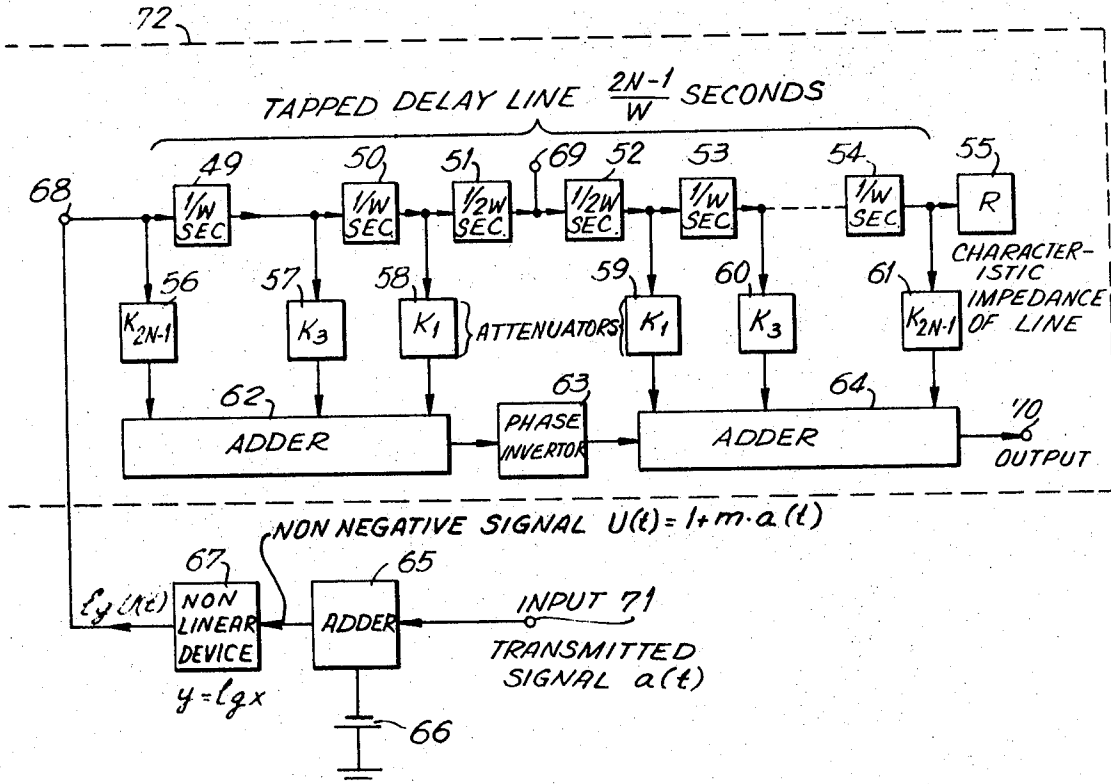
72

TAPPED DELAY LINE $\frac{2N-1}{W}$ SECONDS

68

49 $1/W$ SEC.

50 $1/W$ SEC.

51 $1/2W$ SEC.

69

52 $1/2W$ SEC.

53 $1/W$ SEC

54 $1/W$ SEC

55 R

CHARACTERISTIC IMPEDANCE OF LINE

56 $K_{2N-1}$

57 $K_3$

58 $K_1$

ATTENUATORS

59 $K_1$

60 $K_3$

61 $K_{2N-1}$

62 ADDER

63 PHASE INVERTOR

64 ADDER

70 OUTPUT

NON NEGATIVE SIGNAL $U(t) = 1 + m \cdot a(t)$

$\ell_y(t)$

67 NON LINEAR DEVICE

$y = \ell_g x$

65 ADDER

INPUT 71

TRANSMITTED SIGNAL $a(t)$

66